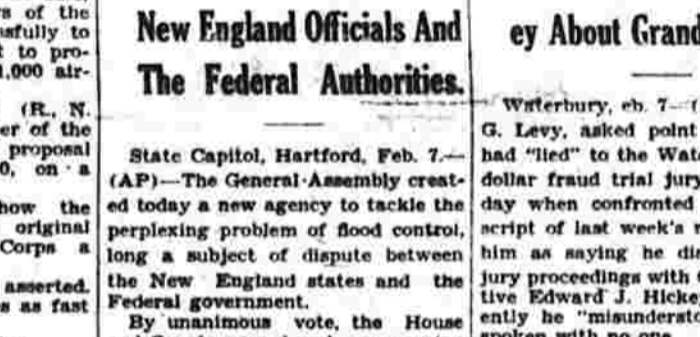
s of the
ssfully to
t to pro-
,000 air-

(R., N.
er of the
proposal
0, on a

how the
original
Corps a

asserted.
s as fast

New England Officials And The Federal Authorities.

State Capitol, Hartford, Feb. 7.—(AP)—The General Assembly created today a new agency to tackle the perplexing problem of flood control, long a subject of dispute between the New England states and the Federal government.

By unanimous vote, the House

ey About Grand

Waterbury, eb. 7—(
G. Levy, asked point
had "lied" to the Wat
dollar fraud trial jury
day when confronted
script of last week's
him as saying he di
jury proceedings with
tive Edward J. Hicke
ently he "misunderstoo
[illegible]